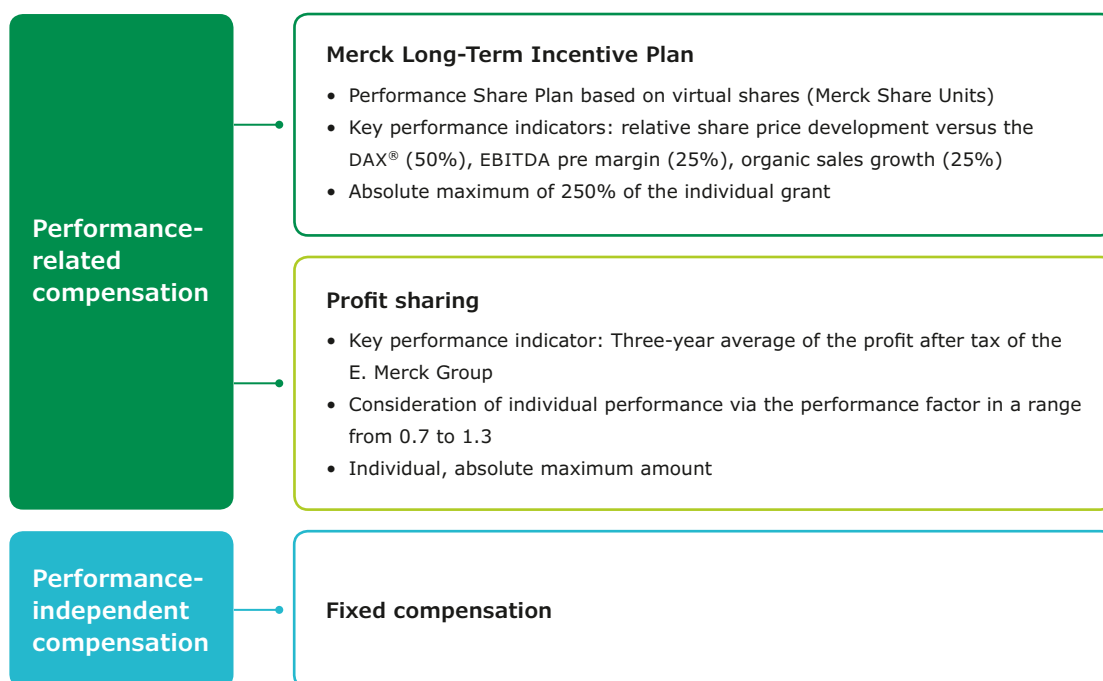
Performance-related compensation

Merck Long-Term Incentive Plan

• Performance Share Plan based on virtual shares (Merck Share Units)
• Key performance indicators: relative share price development versus the DAX® (50%), EBITDA pre margin (25%), organic sales growth (25%)
• Absolute maximum of 250% of the individual grant

Profit sharing

• Key performance indicator: Three-year average of the profit after tax of the E. Merck Group
• Consideration of individual performance via the performance factor in a range from 0.7 to 1.3
• Individual, absolute maximum amount

Performance-independent compensation

Fixed compensation